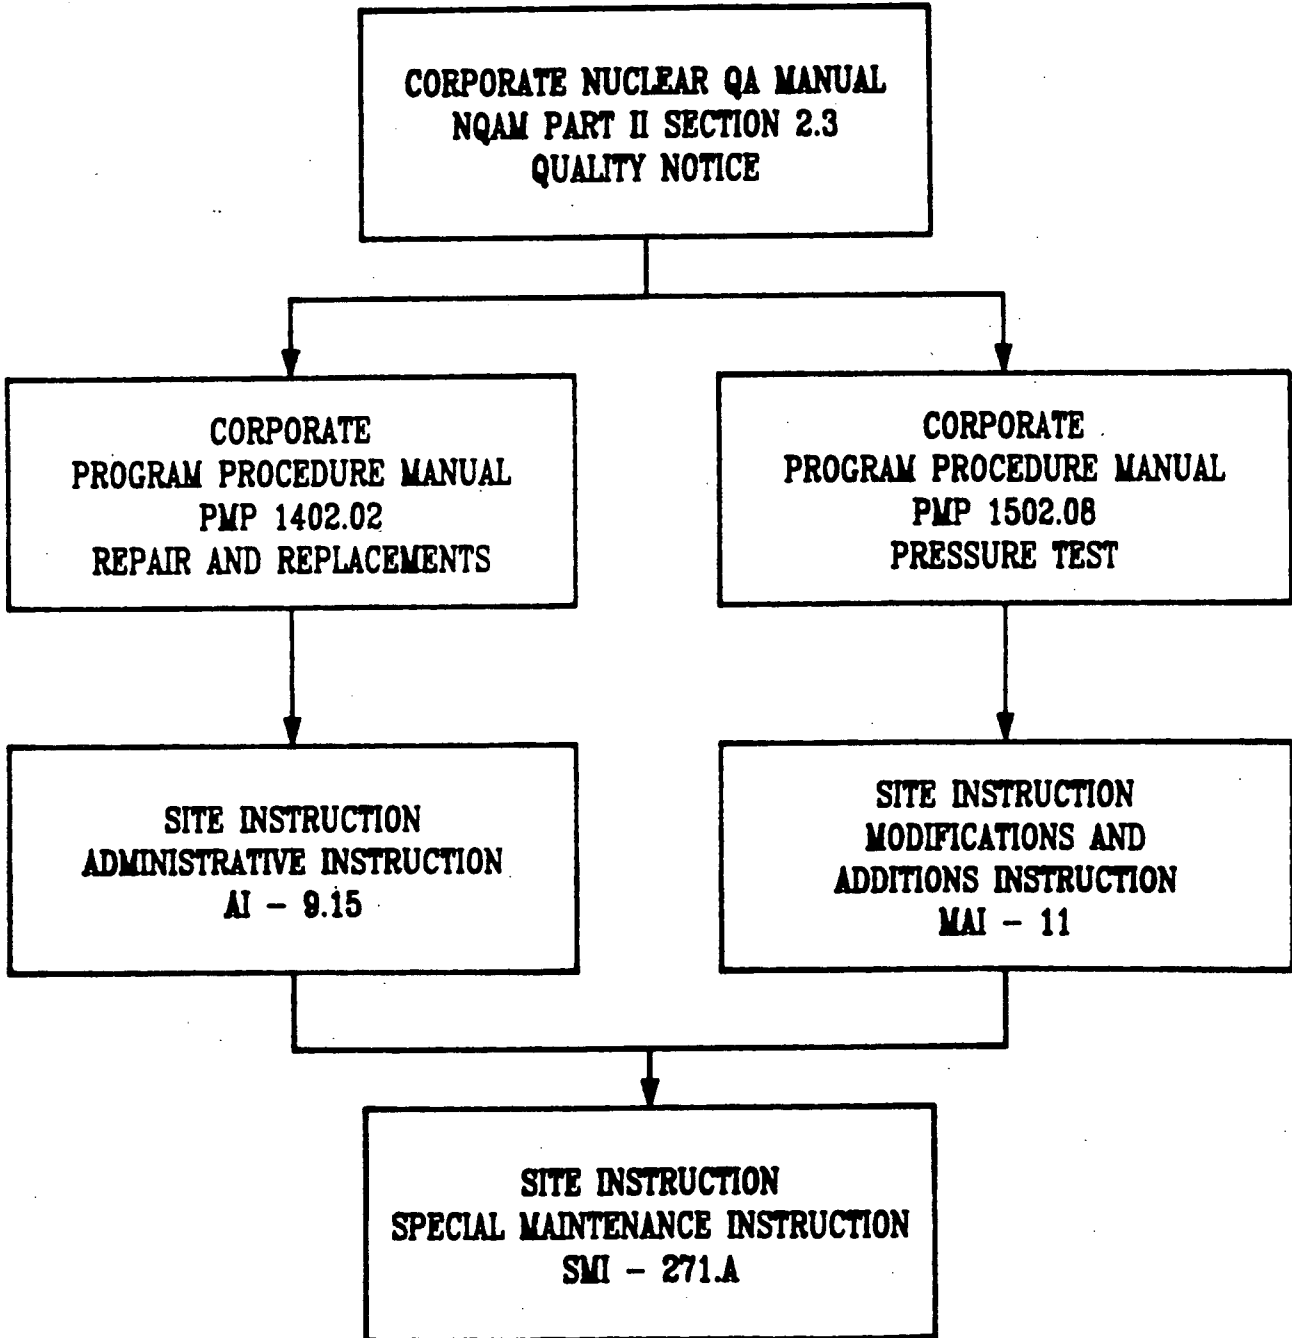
CORPORATE NUCLEAR QA MANUAL
NQAM PART II SECTION 2.3
QUALITY NOTICE

CORPORATE
PROGRAM PROCEDURE MANUAL
PMP 1402.02
REPAIR AND REPLACEMENTS

CORPORATE
PROGRAM PROCEDURE MANUAL
PMP 1502.08
PRESSURE TEST

SITE INSTRUCTION
ADMINISTRATIVE INSTRUCTION
AI – 9.15

SITE INSTRUCTION
MODIFICATIONS AND
ADDITIONS INSTRUCTION
MAI – 11

SITE INSTRUCTION
SPECIAL MAINTENANCE INSTRUCTION
SMI – 271.A